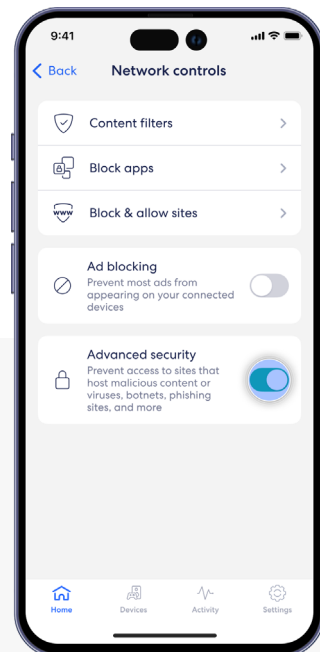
9:41

Back

Network controls

Content filters

Block apps

Block & allow sites

Ad blocking
Prevent most ads from appearing on your connected devices

Advanced security
Prevent access to sites that host malicious content or viruses, botnets, phishing sites, and more

Home

Devices

Activity

Settings